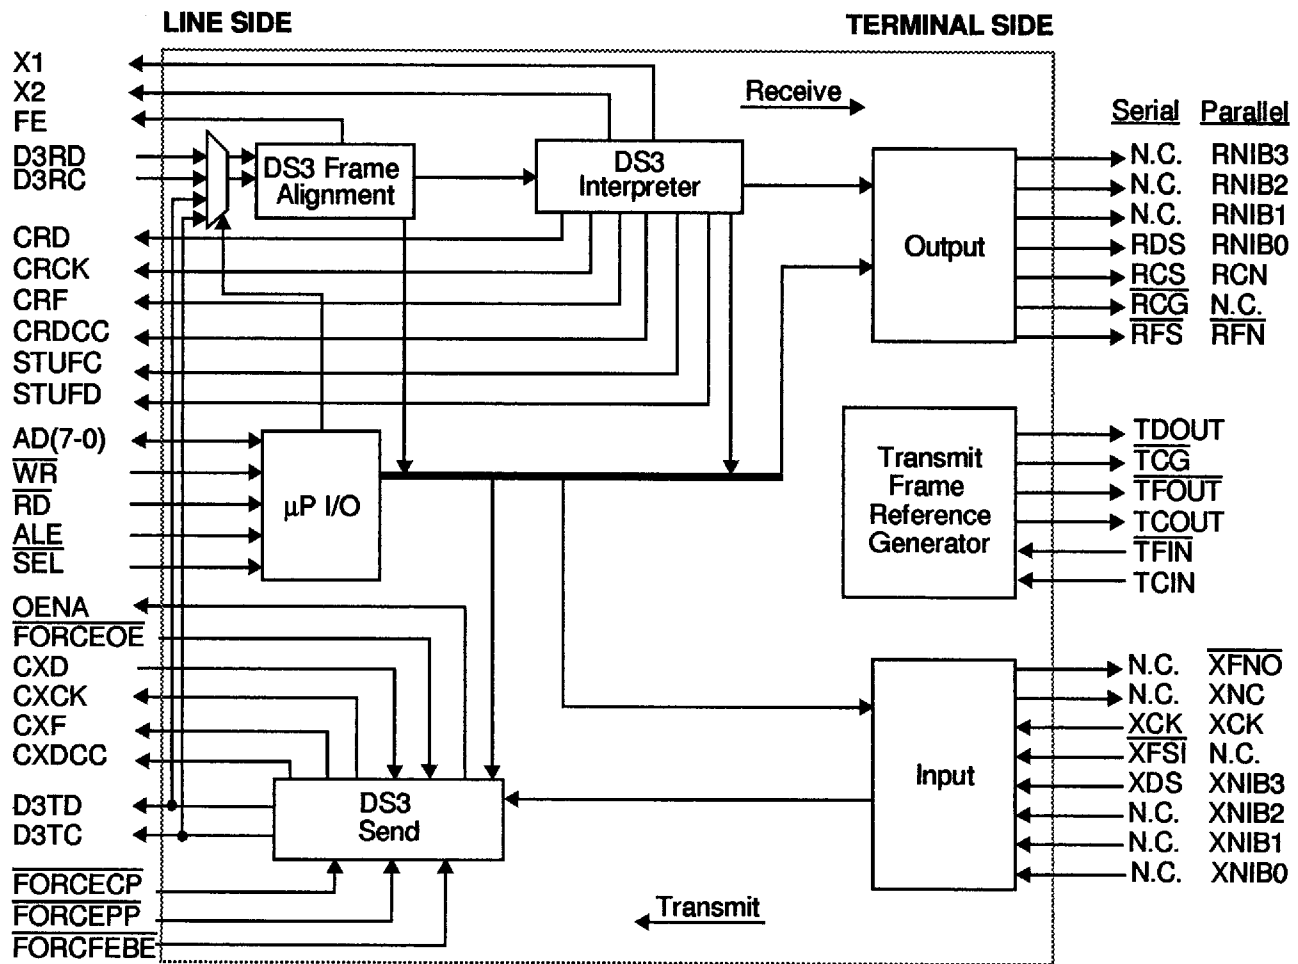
LINE SIDE

TERMINAL SIDE

X1
X2
FE
D3RD
D3RC
CRD
CRCK
CRF
CRDCC
STUFC
STUFD
AD(7-0)
$\overline{WR}$
$\overline{RD}$
ALE
$\overline{SEL}$
OENA
$\overline{FORCEOE}$
CXD
CXCK
CXF
CXDCC
D3TD
D3TC
$\overline{FORCECP}$
$\overline{FORCEPP}$
$\overline{FORCFEBE}$

DS3 Frame Alignment

DS3 Interpreter

Receive

µP I/O

DS3 Send

Transmit

Output

Transmit Frame Reference Generator

Input

| Serial | Parallel |
|---|---|
| N.C. | RNIB3 |
| N.C. | RNIB2 |
| N.C. | RNIB1 |
| RDS | RNIB0 |
| RCS | RCN |
| $\overline{RCG}$ | N.C. |
| $\overline{RFS}$ | $\overline{RFN}$ |

TDOUT
$\overline{TCG}$
$\overline{TFOUT}$
TCOUT
$\overline{TFIN}$
TCIN

| | |
|---|---|
| N.C. | $\overline{XFNO}$ |
| N.C. | XNC |
| XCK | XCK |
| $\overline{XFSI}$ | N.C. |
| XDS | XNIB3 |
| N.C. | XNIB2 |
| N.C. | XNIB1 |
| N.C. | XNIB0 |